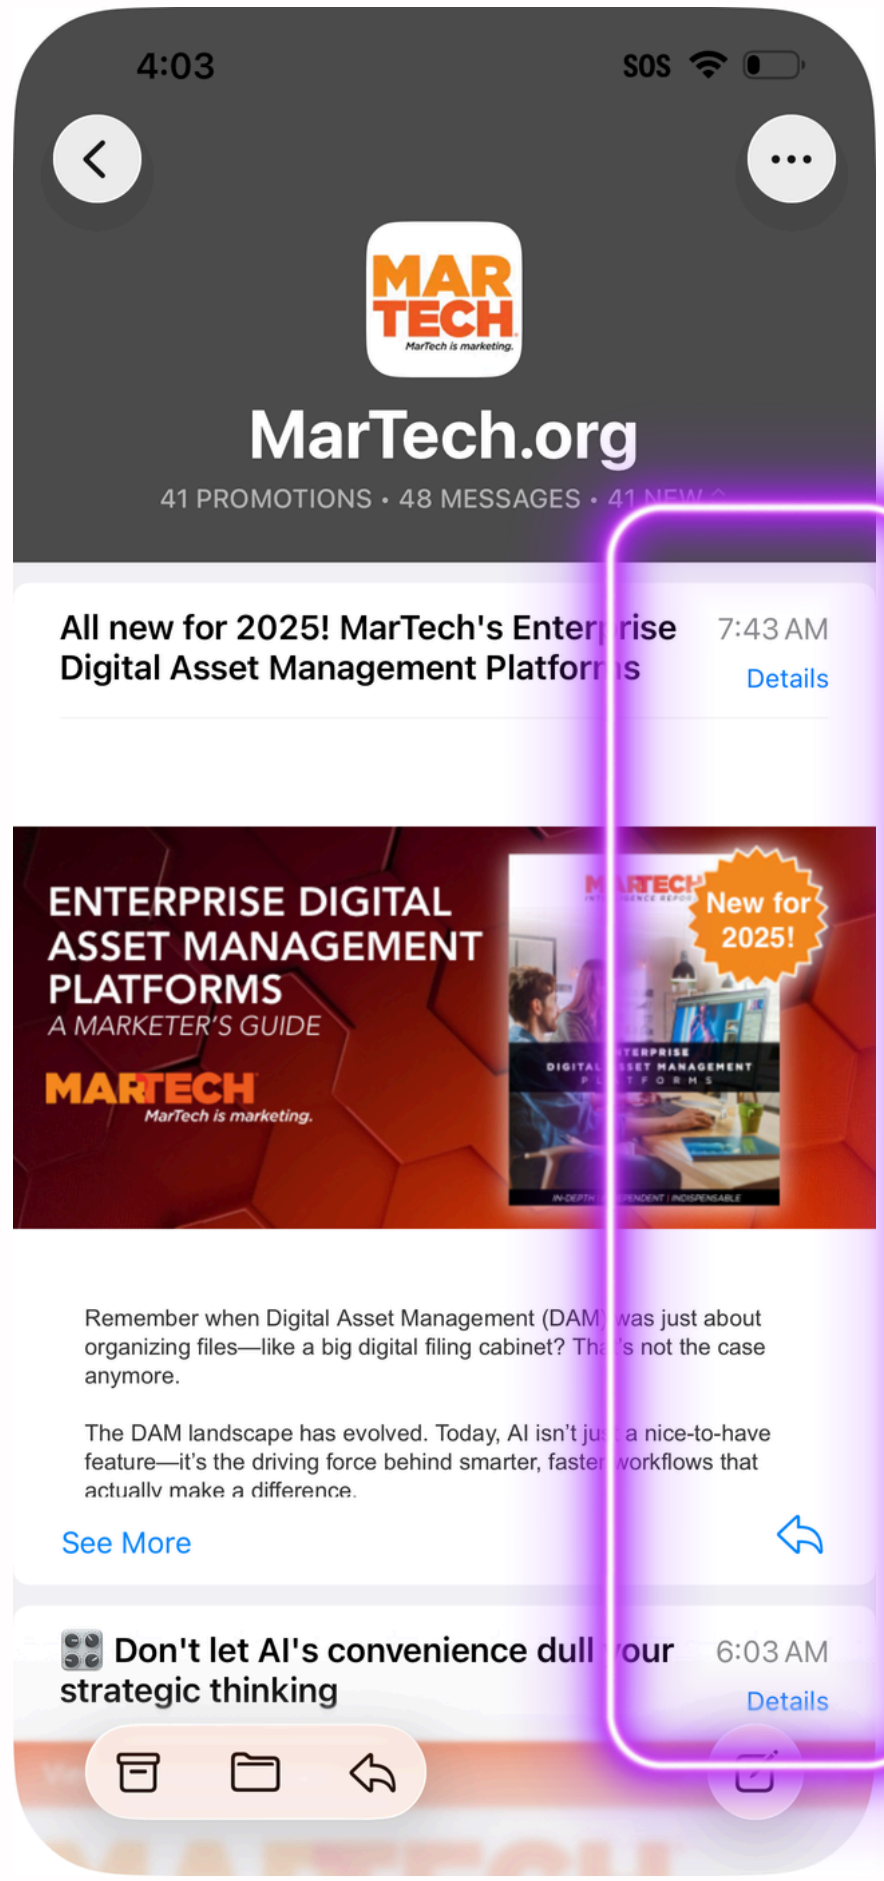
4:03

SOS

MAR TECH
MarTech is marketing.

MarTech.org

41 PROMOTIONS • 48 MESSAGES • 41 NEW

All new for 2025! MarTech's Enterprise Digital Asset Management Platforms

7:43 AM

Details

ENTERPRISE DIGITAL ASSET MANAGEMENT PLATFORMS
A MARKETER'S GUIDE

MARTECH
MarTech is marketing.

MARTECH
INTELLIGENCE REPORT

New for 2025!

ENTERPRISE
DIGITAL ASSET MANAGEMENT
PLATFORMS

IN-DEPTH | INDEPENDENT | INDISPENSABLE

Remember when Digital Asset Management (DAM) was just about organizing files—like a big digital filing cabinet? That's not the case anymore.

The DAM landscape has evolved. Today, AI isn't just a nice-to-have feature—it's the driving force behind smarter, faster workflows that actually make a difference.

See More

Don't let AI's convenience dull your strategic thinking

6:03 AM

Details